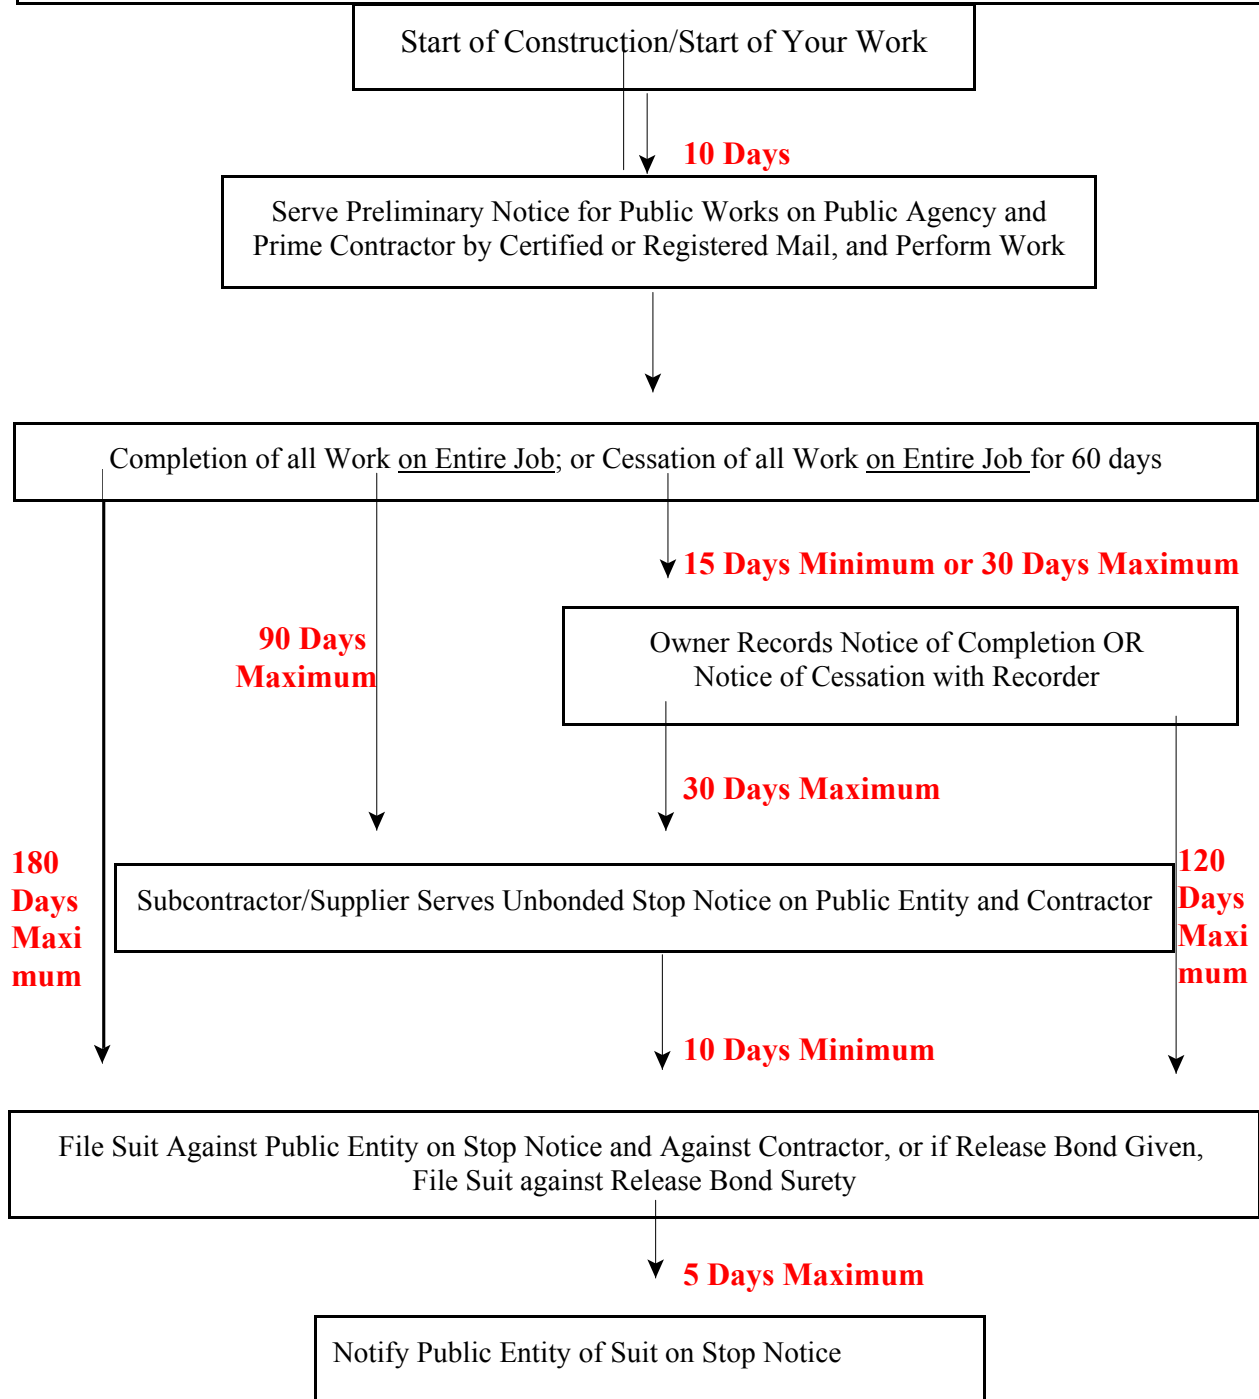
Start of Construction/Start of Your Work

10 Days

Serve Preliminary Notice for Public Works on Public Agency and Prime Contractor by Certified or Registered Mail, and Perform Work

Completion of all Work on Entire Job; or Cessation of all Work on Entire Job for 60 days

15 Days Minimum or 30 Days Maximum

90 Days Maximum

Owner Records Notice of Completion OR Notice of Cessation with Recorder

30 Days Maximum

180 Days Maxi mum

120 Days Maxi mum

Subcontractor/Supplier Serves Unbonded Stop Notice on Public Entity and Contractor

10 Days Minimum

File Suit Against Public Entity on Stop Notice and Against Contractor, or if Release Bond Given, File Suit against Release Bond Surety

5 Days Maximum

Notify Public Entity of Suit on Stop Notice